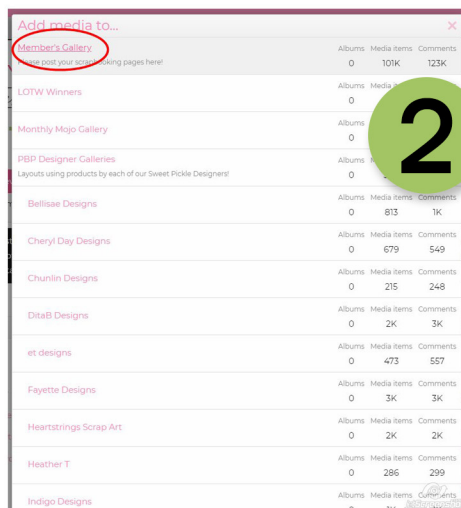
Add media to...

×

Member's Gallery
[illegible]ase post your scrap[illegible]oking pages here!

| | Albums | Media items | Comments |
|---|---|---|---|
| Member's Gallery | 0 | 101K | 123K |
| LOTW Winners | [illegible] | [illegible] | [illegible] |
| Monthly Mojo Gallery | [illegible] | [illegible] | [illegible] |
| PBP Designer Galleries | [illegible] | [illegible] | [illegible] |
| Bellisae Designs | 0 | 813 | 1K |
| Cheryl Day Designs | 0 | 679 | 549 |
| Chunlin Designs | 0 | 215 | 248 |
| DitaB Designs | 0 | 2K | 3K |
| et designs | 0 | 473 | 557 |
| Fayette Designs | 0 | 3K | 3K |
| Heartstrings Scrap Art | 0 | 2K | 2K |
| Heather T | 0 | 286 | 299 |
| Indigo Designs | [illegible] | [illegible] | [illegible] |

Layouts using products by each of our Sweet Pickle Designers!

2